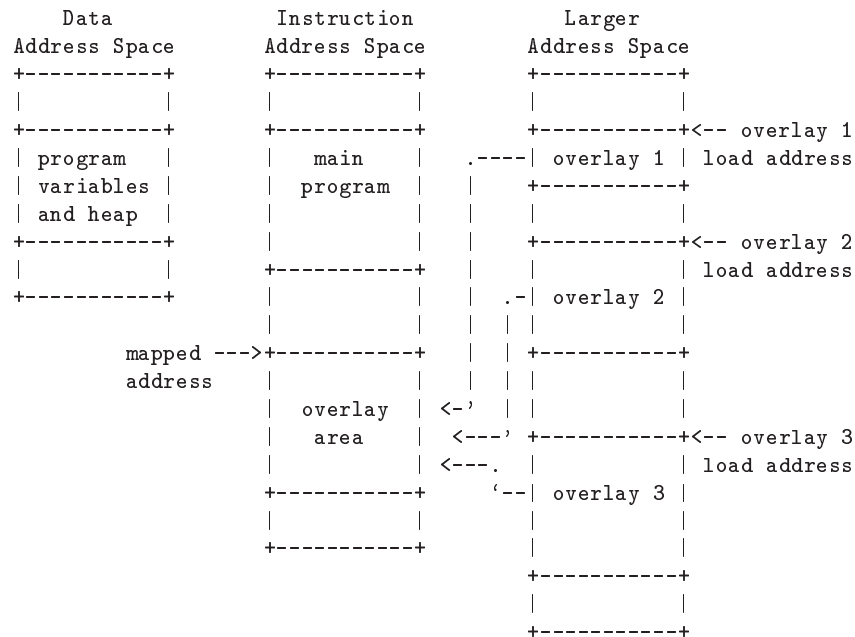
Data Address Space

program variables and heap

Instruction Address Space

main program

mapped address

overlay area

Larger Address Space

overlay 1

overlay 2

overlay 3

overlay 1 load address

overlay 2 load address

overlay 3 load address